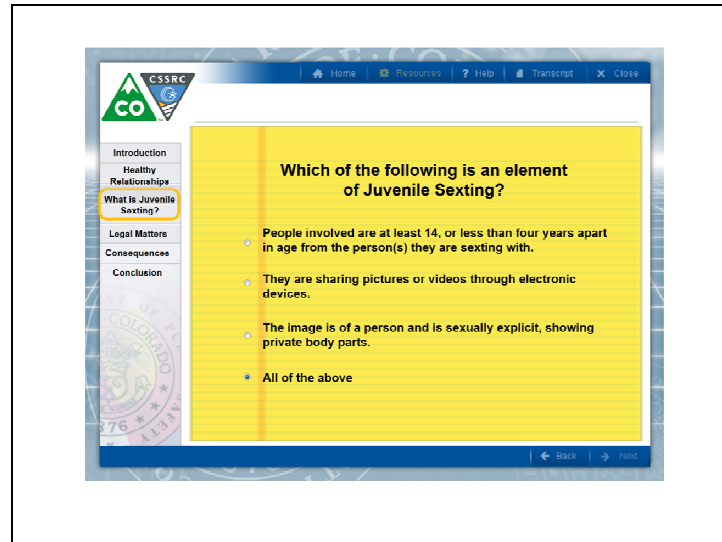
CSSRC

CO

Home | Resources | ? Help | Transcript | X Close

Introduction
Healthy Relationships
What is Juvenile Sexting?
Legal Matters
Consequences
Conclusion

Which of the following is an element of Juvenile Sexting?

People involved are at least 14, or less than four years apart in age from the person(s) they are sexting with.

They are sharing pictures or videos through electronic devices.

The image is of a person and is sexually explicit, showing private body parts.

All of the above

COLORADO

1876

Back | Next